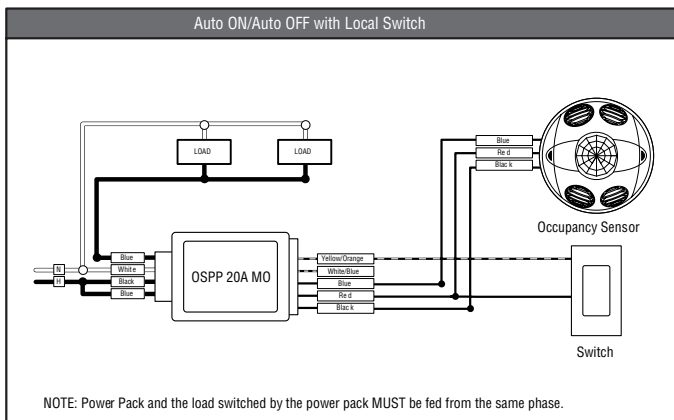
Auto ON/Auto OFF with Local Switch

LOAD

LOAD

Blue
Re d
Blac k

Occupancy Sensor

N
H

Blue
White
Black
Blue

OSPP 20A MO

Yellow/Orange
White/Blue
Blue
Re d
Blac k

Switch

NOTE: Power Pack and the load switched by the power pack MUST be fed from the same phase.